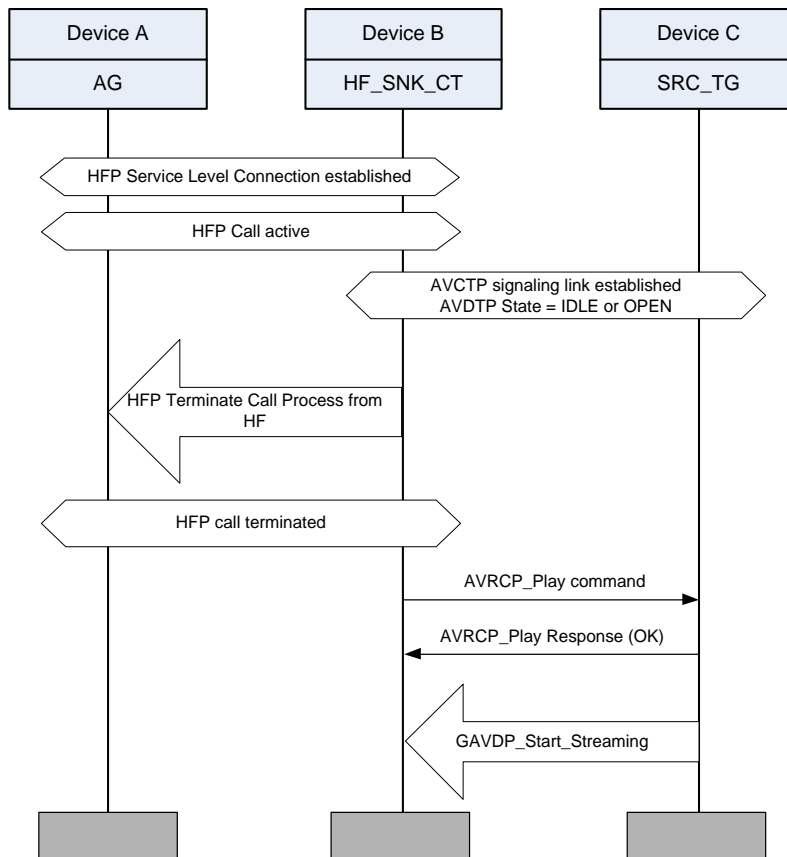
Device A

AG

Device B

HF_SNK_CT

Device C

SRC_TG

HFP Service Level Connection established

HFP Call active

AVCTP signaling link established
AVDTP State = IDLE or OPEN

HFP Terminate Call Process from HF

HFP call terminated

AVRCP_Play command

AVRCP_Play Response (OK)

GAVDP_Start_Streaming